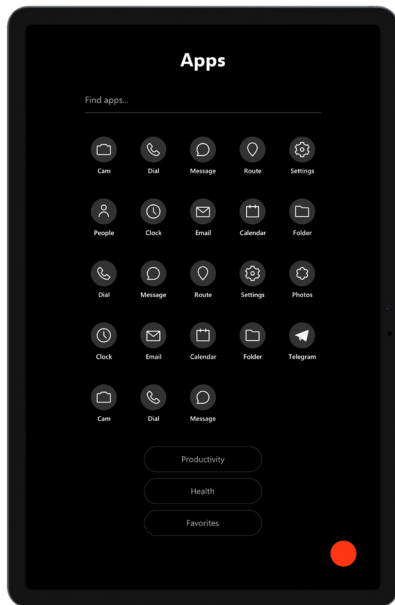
Apps

Find apps...

Cam
Dial
Message
Route
Settings

People
Clock
Email
Calendar
Folder

Dial
Message
Route
Settings
Photos

Clock
Email
Calendar
Folder
Telegram

Cam
Dial
Message

Productivity

Health

Favorites